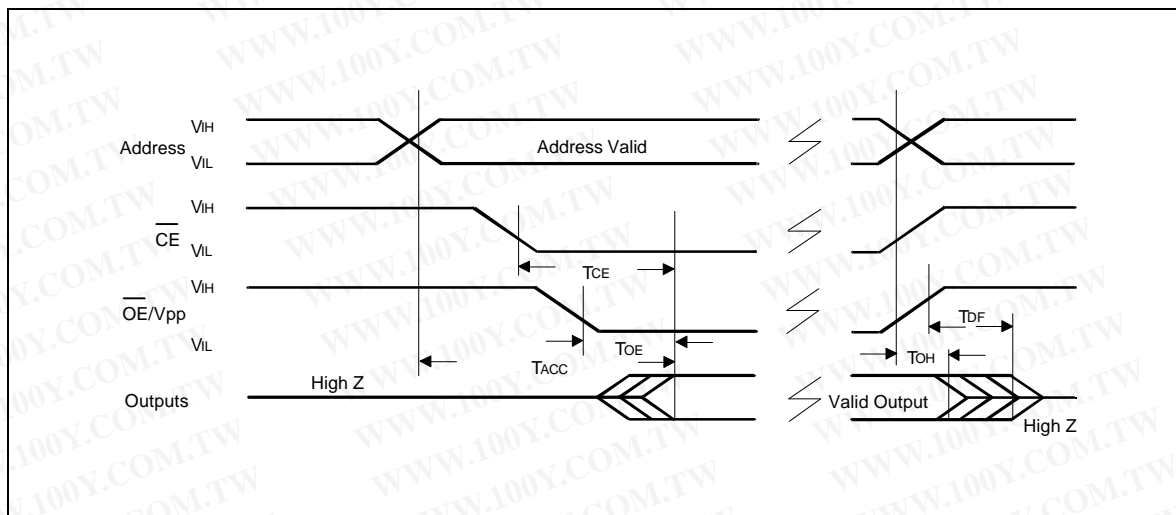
Address $V_{IH}$ $V_{IL}$ Address Valid

$\overline{CE}$ $V_{IH}$ $V_{IL}$

$T_{CE}$

$\overline{OE}$/Vpp $V_{IH}$ $V_{IL}$

$T_{DF}$

$T_{ACC}$ $T_{OE}$ $T_{OH}$

Outputs High Z Valid Output High Z

WWW.100Y.COM.TW